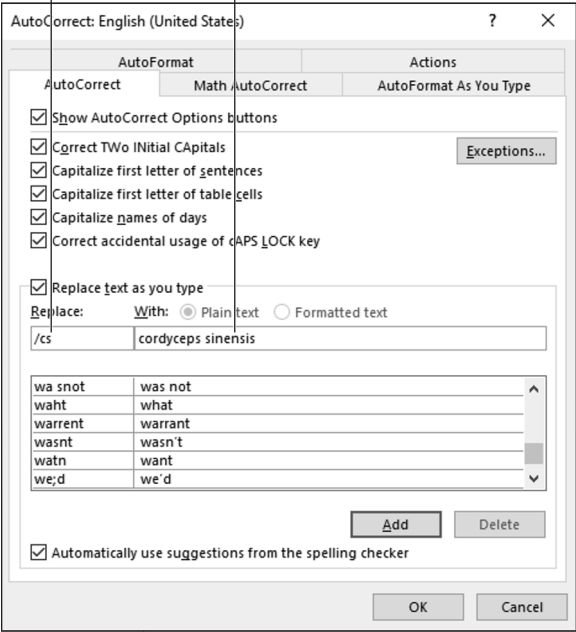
AutoCorrect: English (United States)

?

AutoFormat

Actions

AutoCorrect

Math AutoCorrect

AutoFormat As You Type

Show AutoCorrect Options buttons

Correct TWo INitial CApitals

Exceptions...

Capitalize first letter of sentences

Capitalize first letter of table cells

Capitalize names of days

Correct accidental usage of cAPS LOCK key

Replace text as you type

Replace:

With:

Plain text

Formatted text

/cs

cordyceps sinensis

| | |
|---|---|
| wa snot | was not |
| waht | what |
| warrent | warrant |
| wasnt | wasn't |
| watn | want |
| we;d | we'd |

Add

Delete

Automatically use suggestions from the spelling checker

OK

Cancel